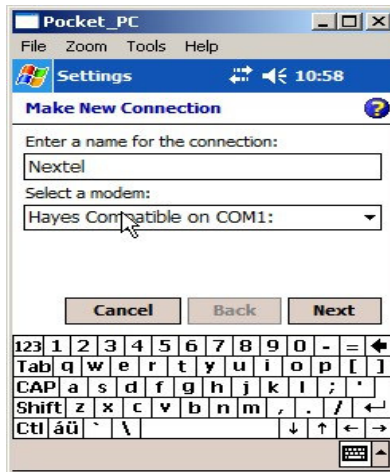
Pocket_PC
File Zoom Tools Help
Settings 10:58
Make New Connection
Enter a name for the connection:
Nextel
Select a modem:
Hayes Compatible on COM1:
Cancel Back Next
123 1 2 3 4 5 6 7 8 9 0 - =
Tab q w e r t y u i o p [ ]
CAP a s d f g h j k l ; '
Shift z x c v b n m , . /
Ctl áü ` \